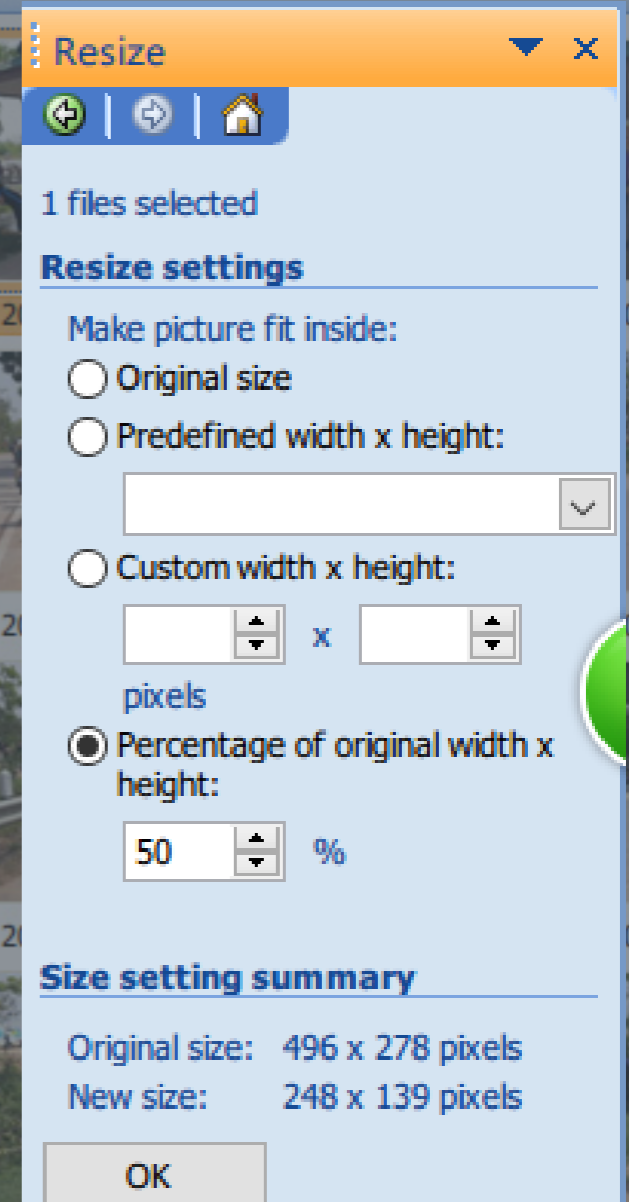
Resize

1 files selected

Resize settings

Make picture fit inside:

Original size

Predefined width x height:

Custom width x height:

x

pixels

Percentage of original width x height:

50 %

Size setting summary

Original size: 496 x 278 pixels
New size: 248 x 139 pixels

OK